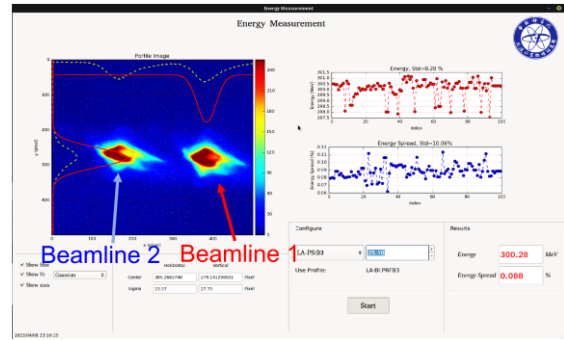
Energy Measurement

Energy Measurement

Profile Image

Energy, Std=-0.29 %

Energy Spread, Std=10.06%

Index

Index

y (pixel)

x (pixel)

Beamline 2

Beamline 1

Show line

Show fit

Gaussian

Show stats

Horizontal

Vertical

Center

385.2661798

279.1612350

Pixel

Sigma

23.57

27.73

Pixel

Configure

LA-PS:B3

Use Profile:

LA-BI:PRF83

Start

Results

Energy

300.28

MeV

Energy Spread

0.088

%

2023/04/06 23:14:15